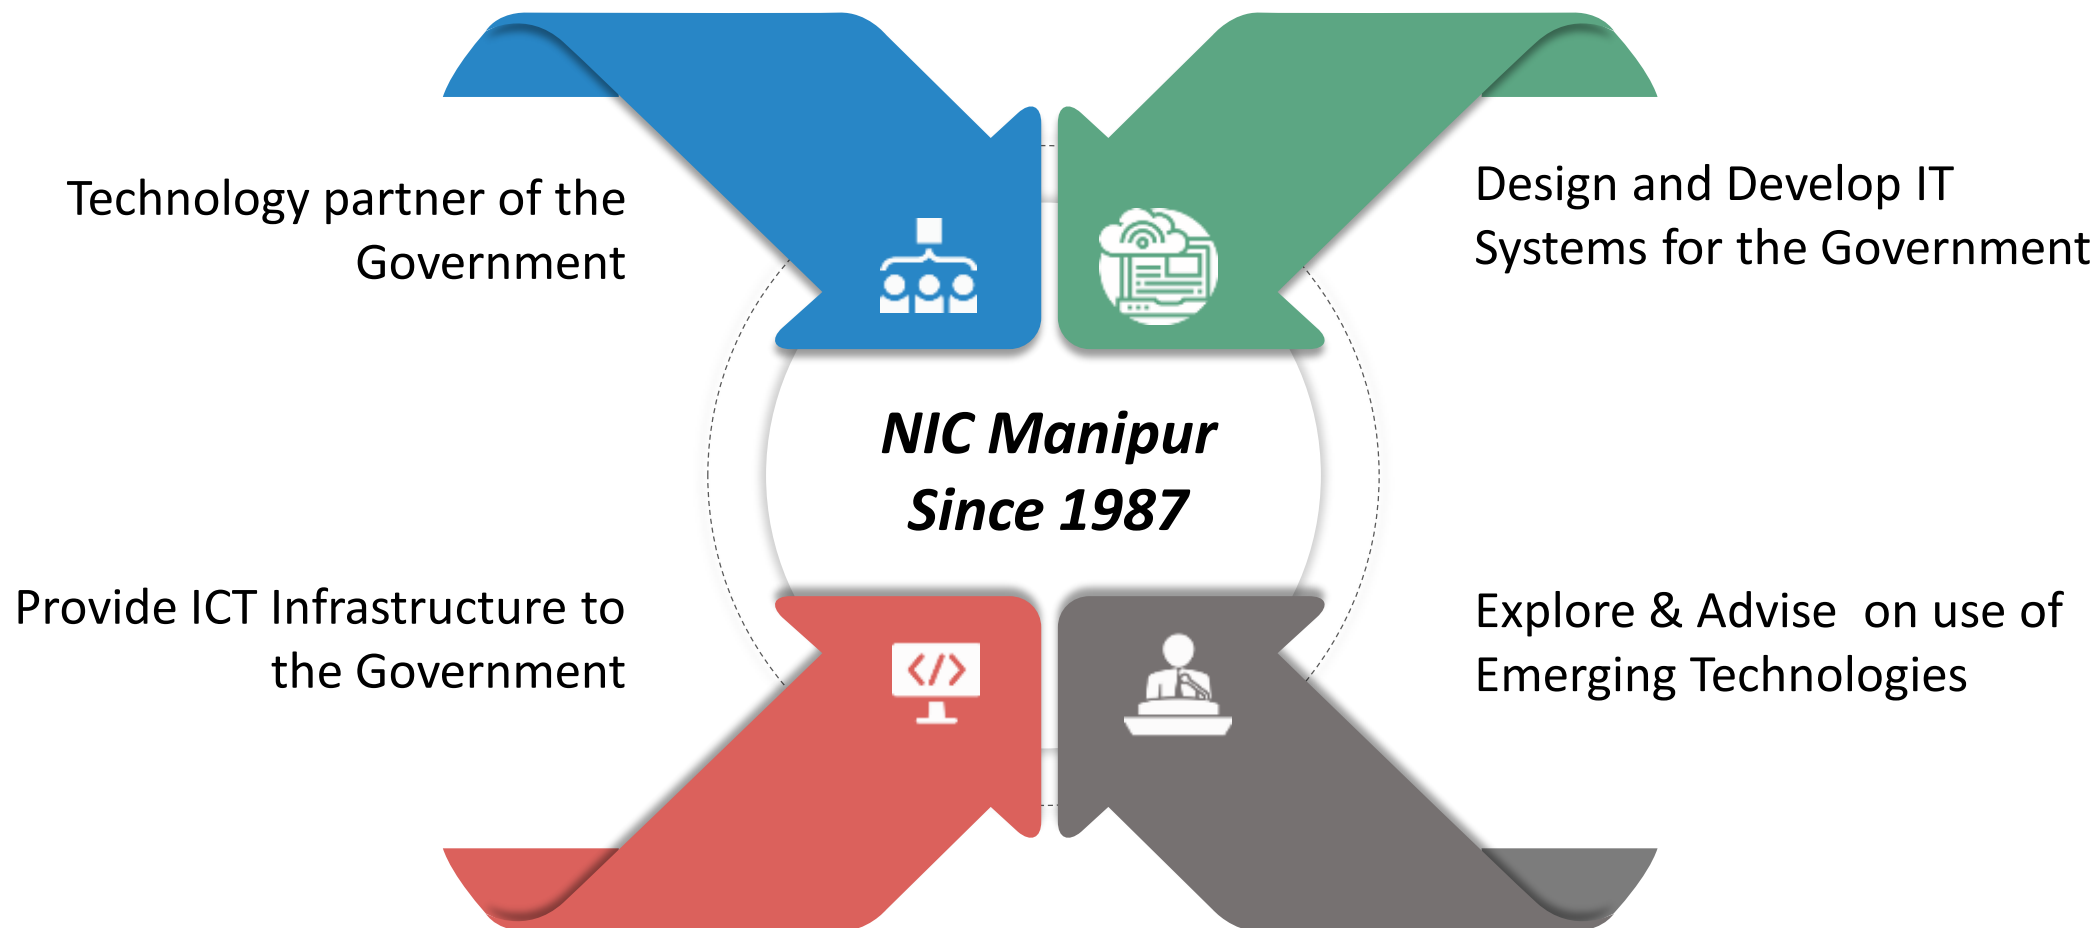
Technology partner of the Government

Design and Develop IT Systems for the Government

NIC Manipur
Since 1987

Provide ICT Infrastructure to the Government

Explore & Advise  on use of Emerging Technologies